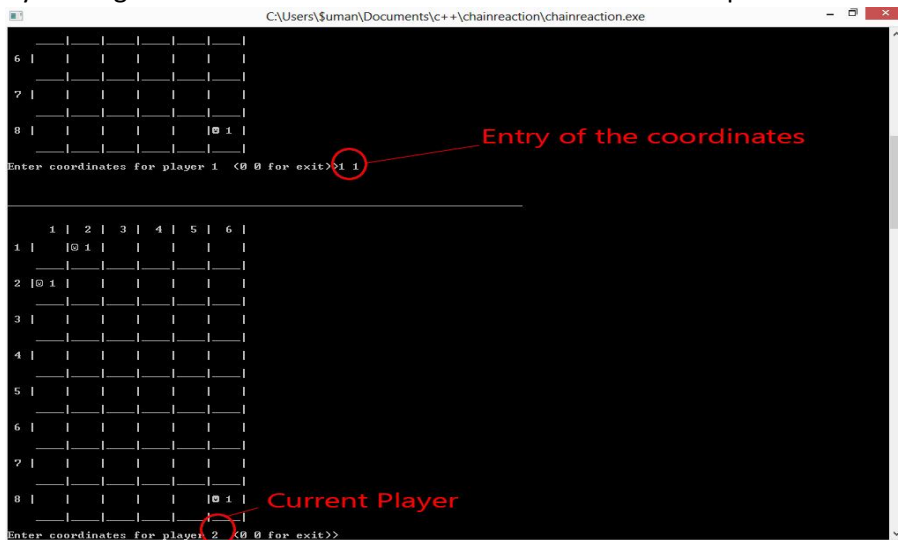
C:\Users\$uman\Documents\c++\chainreaction\chainreaction.exe

6 | | | | | | |

7 | | | | | | |

8 | | | | | |◙ 1 |

Enter coordinates for player 1 (0 0 for exit)>1 1

Entry of the coordinates

| 1 | 2 | 3 | 4 | 5 | 6 |

1 | |☺ 1 | | | | |

2 |☺ 1 | | | | | |

3 | | | | | | |

4 | | | | | | |

5 | | | | | | |

6 | | | | | | |

7 | | | | | | |

8 | | | | | |◙ 1 |

Current Player

Enter coordinates for player 2 (0 0 for exit)>